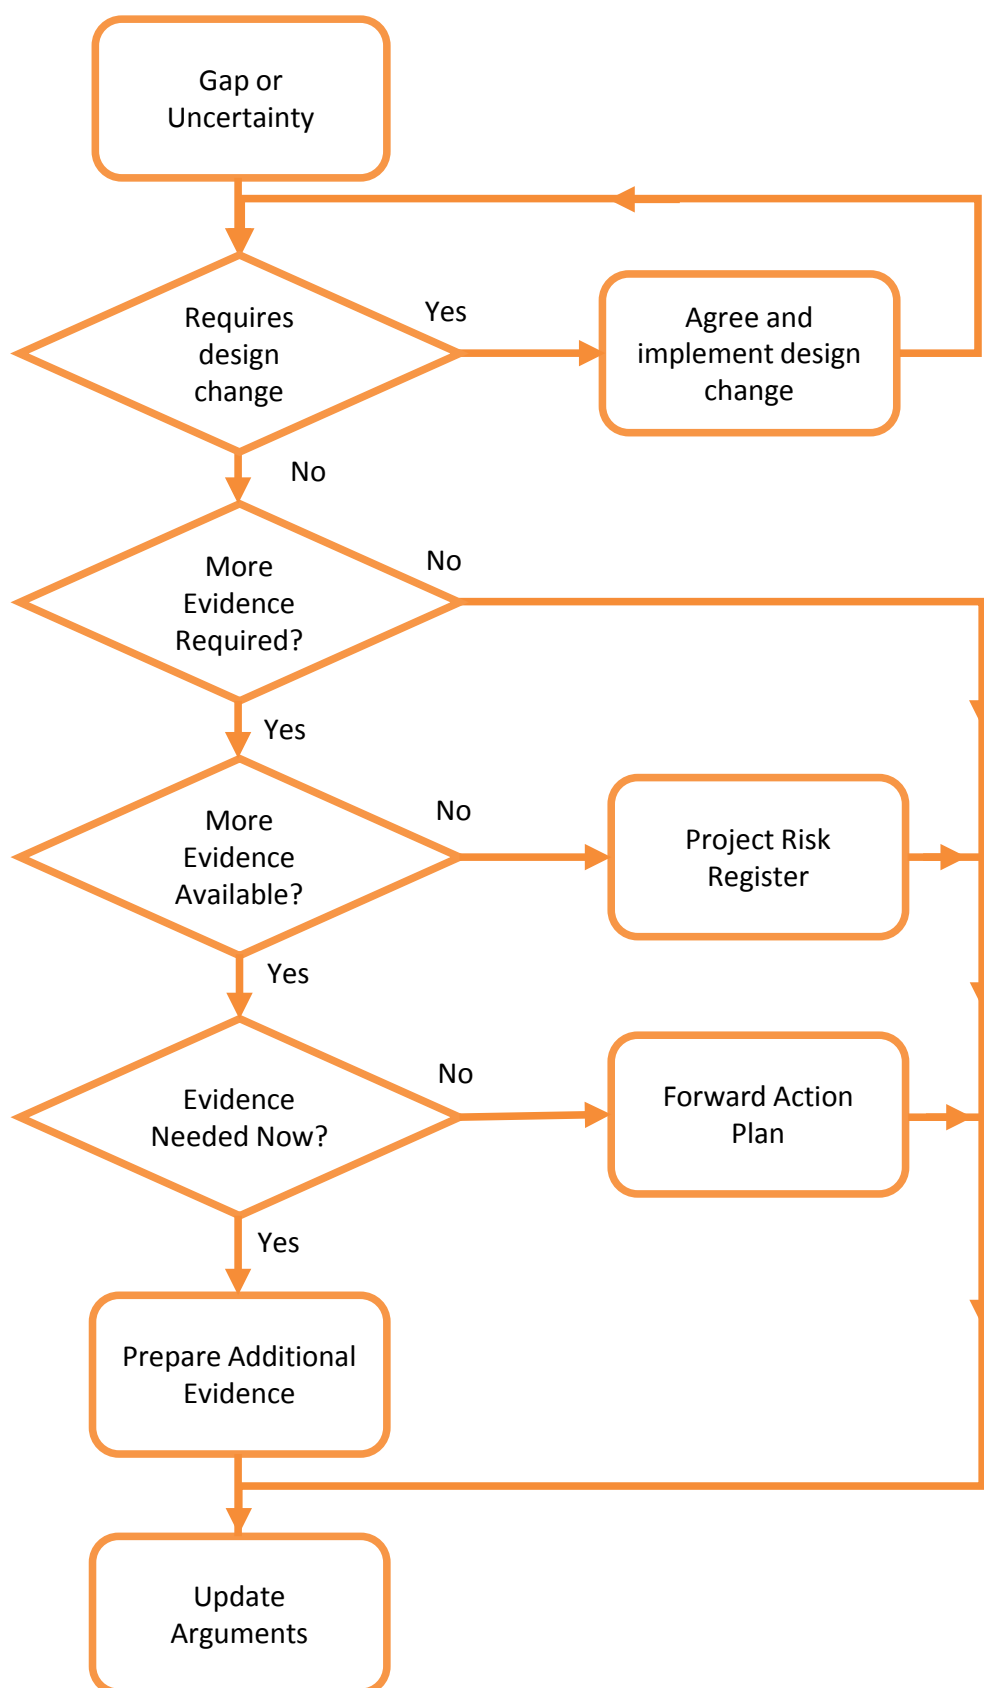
Gap or Uncertainty

Requires design change

Yes

Agree and implement design change

No

More Evidence Required?

No

Yes

More Evidence Available?

No

Project Risk Register

Yes

Evidence Needed Now?

No

Forward Action Plan

Yes

Prepare Additional Evidence

Update Arguments